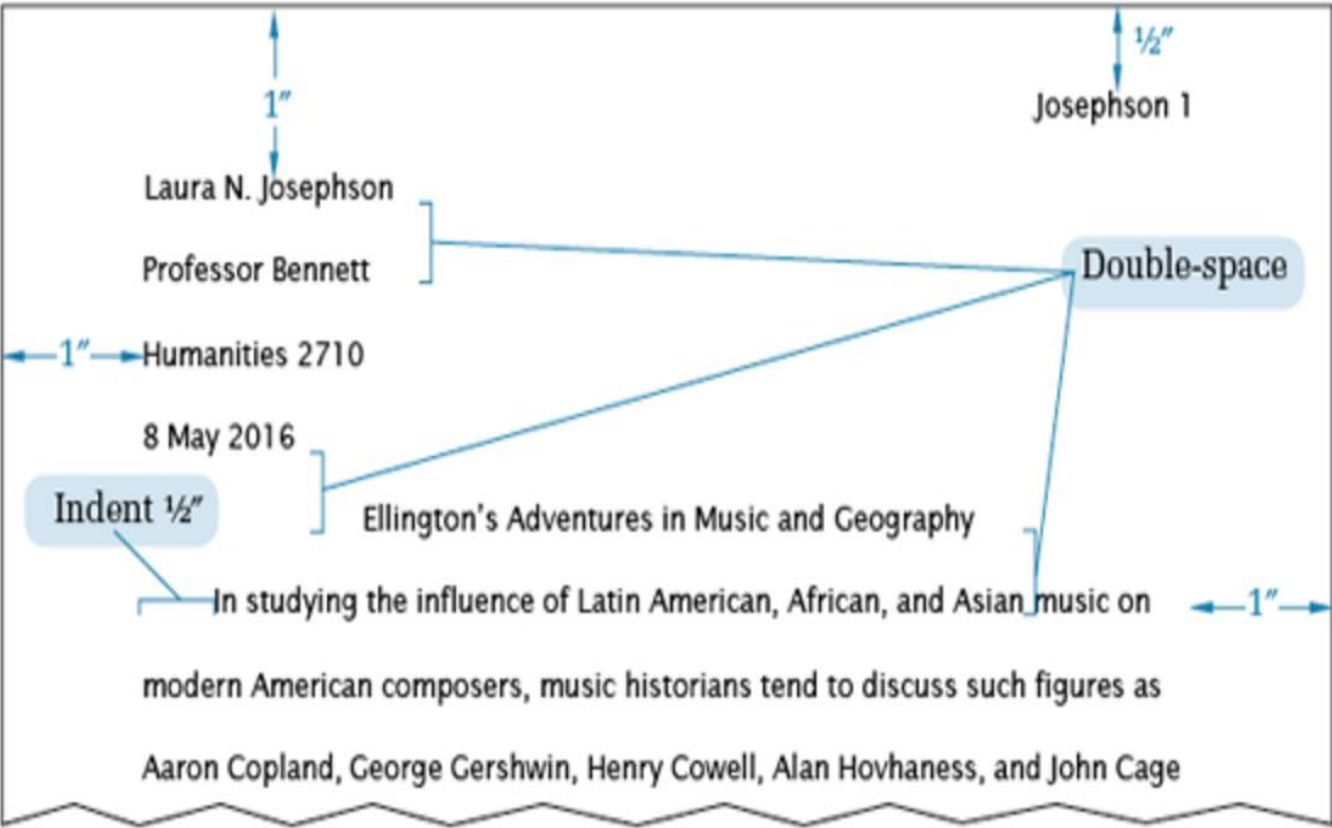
1″

½″

Josephson 1

Laura N. Josephson

Professor Bennett

Double-space

1″ Humanities 2710

8 May 2016

Indent ½″

Ellington's Adventures in Music and Geography

In studying the influence of Latin American, African, and Asian music on modern American composers, music historians tend to discuss such figures as Aaron Copland, George Gershwin, Henry Cowell, Alan Hovhaness, and John Cage

1″